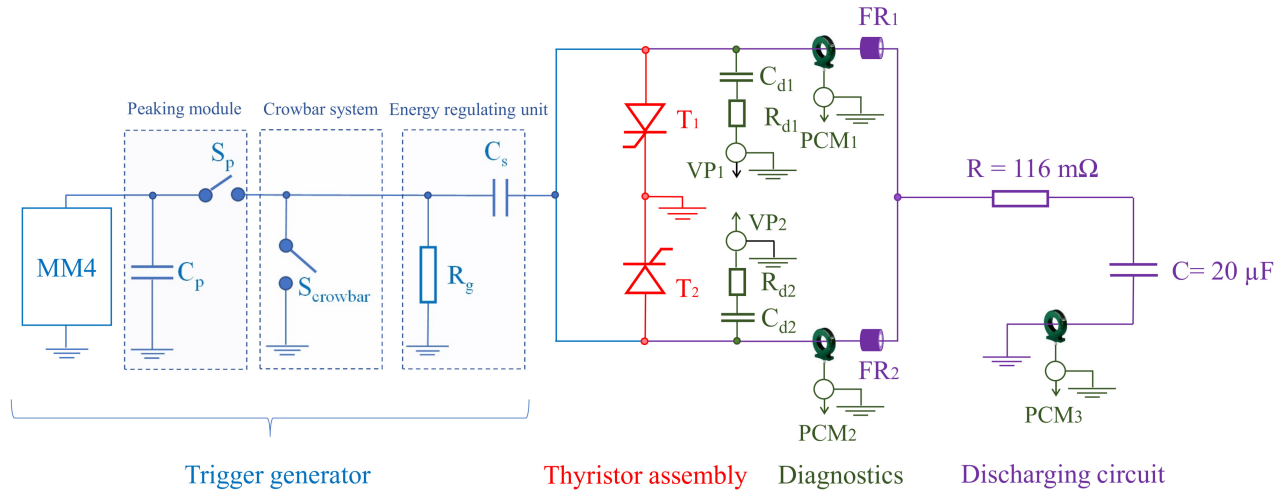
Peaking module

Crowbar system

Energy regulating unit

MM4

$C_p$

$S_p$

$S_{crowbar}$

$R_g$

$C_s$

$T_1$

$T_2$

$C_{d1}$

$R_{d1}$

$VP_1$

$VP_2$

$R_{d2}$

$C_{d2}$

$FR_1$

$PCM_1$

$FR_2$

$PCM_2$

R = 116 mΩ

C= 20 μF

$PCM_3$

Trigger generator

Thyristor assembly

Diagnostics

Discharging circuit